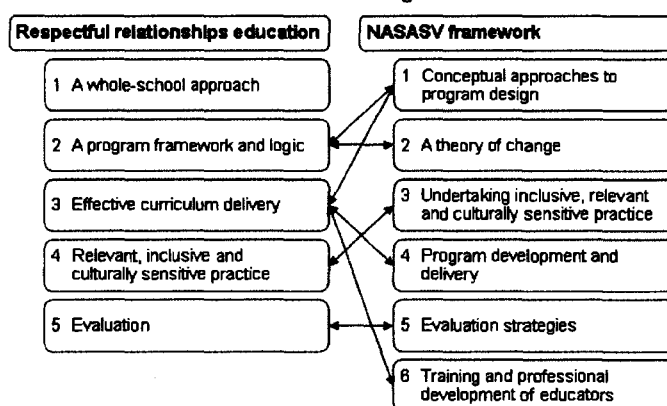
Respectful relationships education

1 A whole-school approach

2 A program framework and logic

3 Effective curriculum delivery

4 Relevant, inclusive and culturally sensitive practice

5 Evaluation

NASASV framework

1 Conceptual approaches to program design

2 A theory of change

3 Undertaking inclusive, relevant and culturally sensitive practice

4 Program development and delivery

5 Evaluation strategies

6 Training and professional development of educators